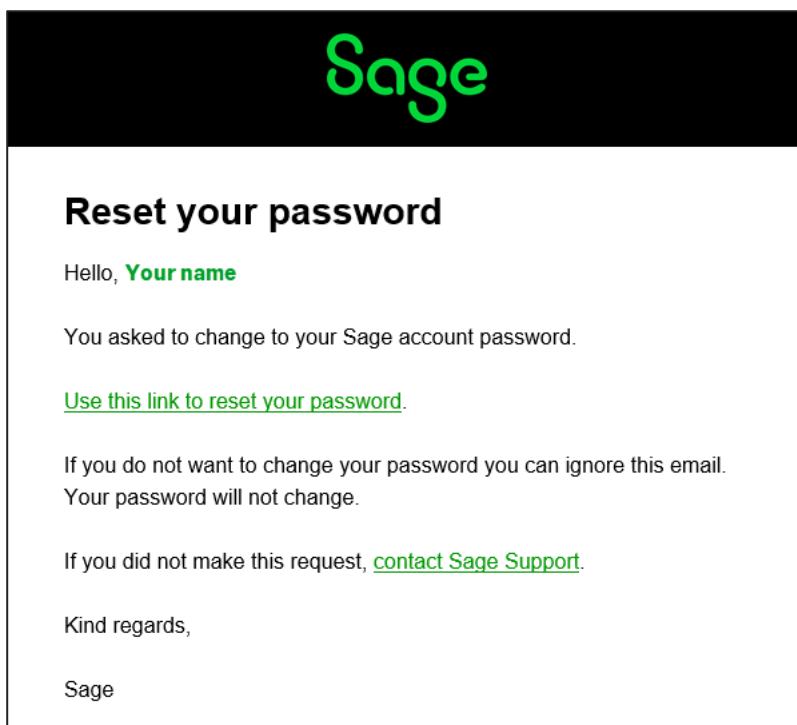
Sage

Reset your password

Hello, Your name

You asked to change to your Sage account password.

Use this link to reset your password.

If you do not want to change your password you can ignore this email. Your password will not change.

If you did not make this request, contact Sage Support.

Kind regards,

Sage